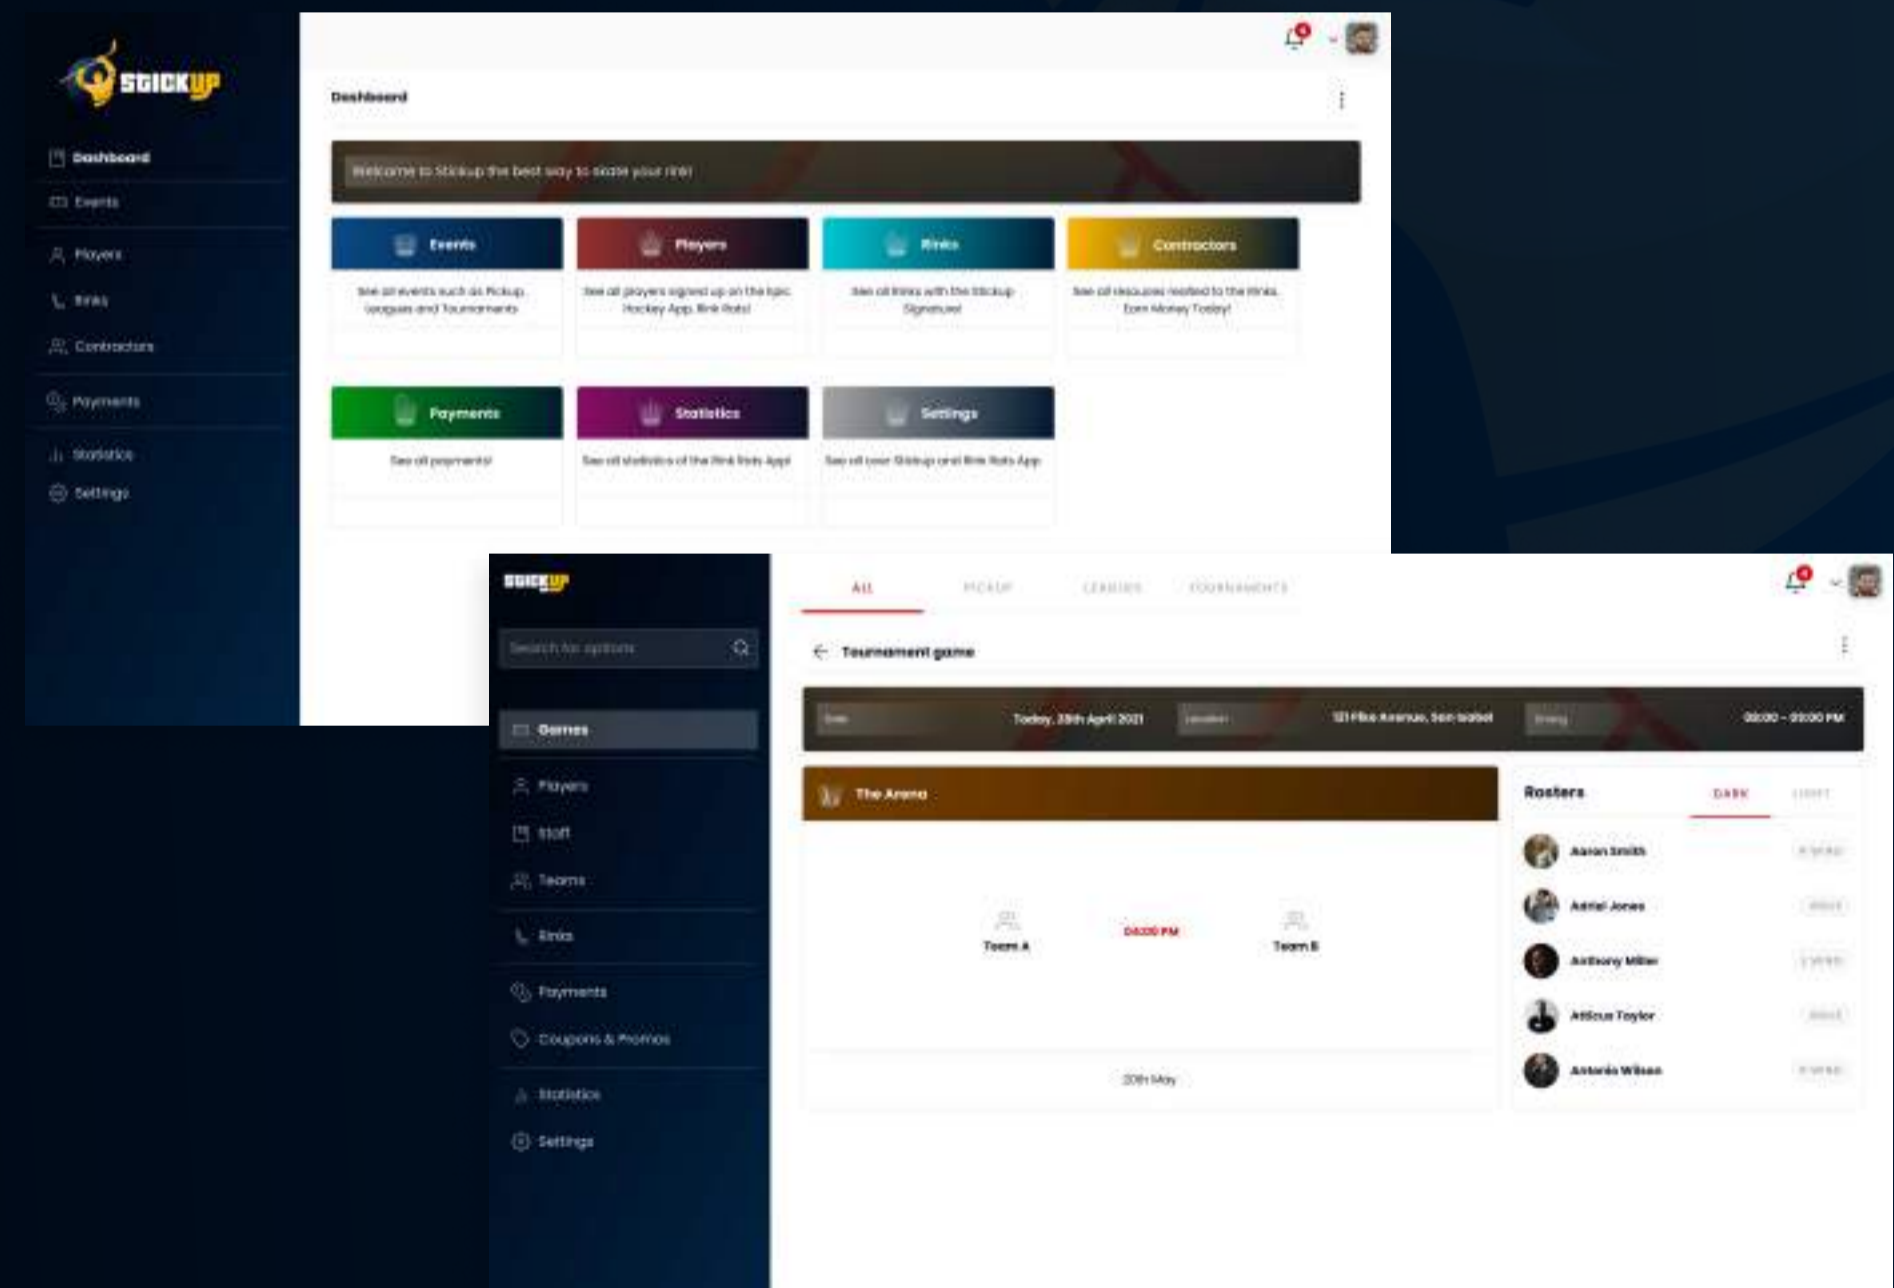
STICKUP

Dashboard
Events
Players
Rinks
Contractors
Payments
Statistics
Settings

Dashboard

Welcome to Stickup the best way to skate your rink!

Events
See all events such as Pickup, Leagues and Tournaments

Players
See all players signed up on the Epic Hockey App. Rink Rats!

Rinks
See all Rinks with the Stickup Signature!

Contractors
See all resources needed to the Rinks. Earn Money Today!

Payments
See all payments!

Statistics
See all statistics of the Rink Rats App!

Settings
See all your Stickup and Rink Rats App

STICKUP

Search for options

Games
Players
Staff
Teams
Rinks
Payments
Coupons & Promos
Statistics
Settings

ALL
PICKUP
LEAGUES
TOURNAMENTS

Tournament game

Date
Today, 28th April 2021
Location
121 Pine Avenue, San Isabel
Timing
08:00 - 09:00 PM

The Arena

Team A
04:00 PM
Team B

20th May

Rosters
DARK
LIGHT

Aaron Smith
Adrial Jones
Anthony Miller
Atticus Taylor
Antonio Wilson